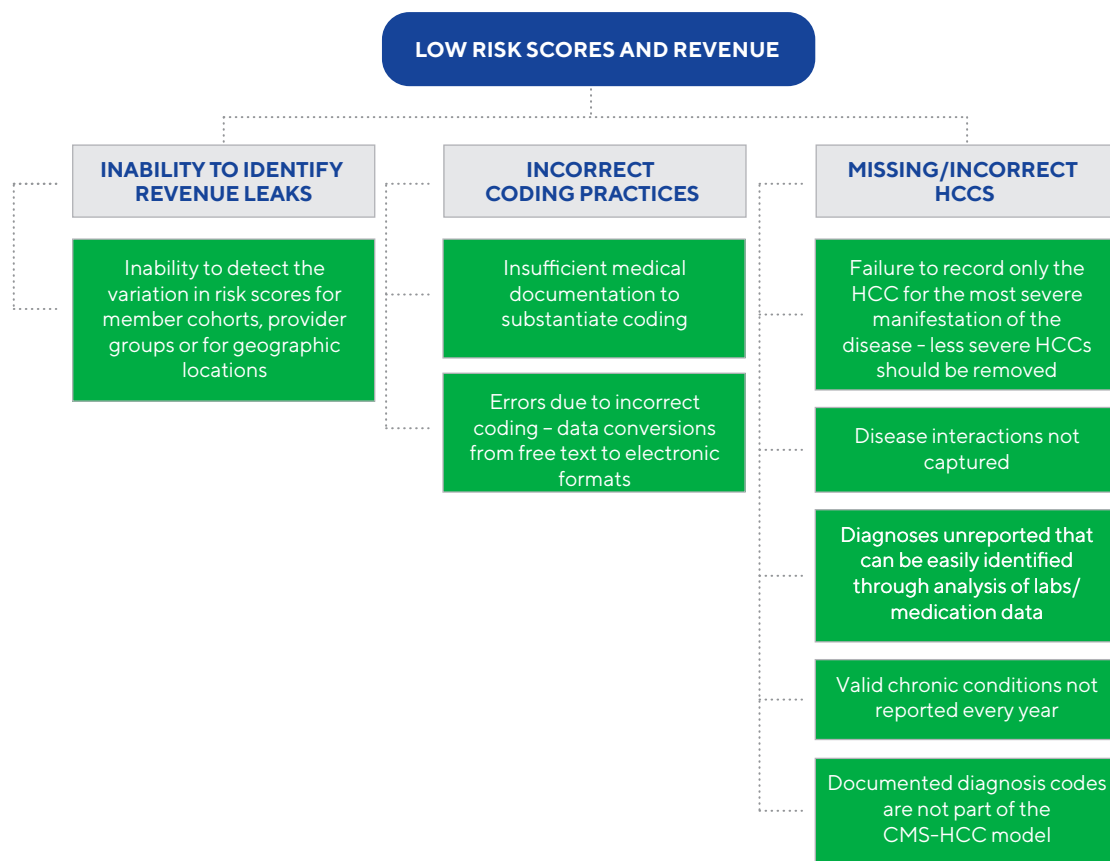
LOW RISK SCORES AND REVENUE

INABILITY TO IDENTIFY REVENUE LEAKS

Inability to detect the variation in risk scores for member cohorts, provider groups or for geographic locations

INCORRECT CODING PRACTICES

Insufficient medical documentation to substantiate coding

Errors due to incorrect coding – data conversions from free text to electronic formats

MISSING/INCORRECT HCCS

Failure to record only the HCC for the most severe manifestation of the disease - less severe HCCs should be removed

Disease interactions not captured

Diagnoses unreported that can be easily identified through analysis of labs/ medication data

Valid chronic conditions not reported every year

Documented diagnosis codes are not part of the CMS-HCC model